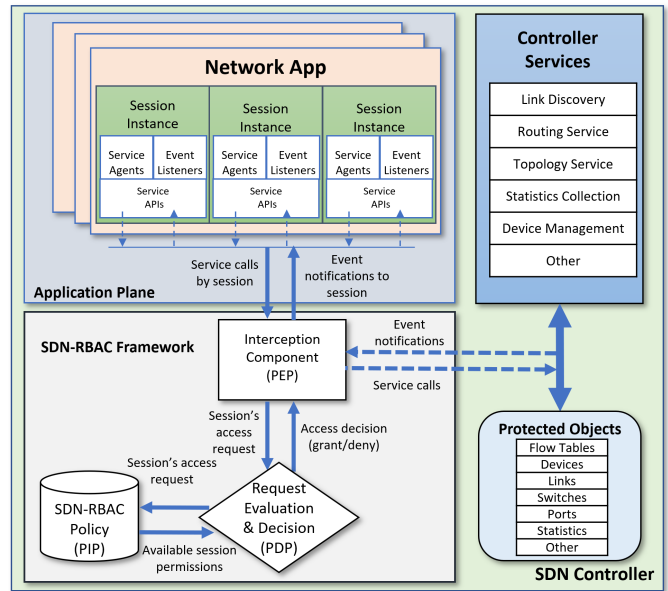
Network App

Session Instance
Service Agents
Event Listeners
Service APIs

Session Instance
Service Agents
Event Listeners
Service APIs

Session Instance
Service Agents
Event Listeners
Service APIs

Service calls by session

Event notifications to session

Application Plane

Controller Services

Link Discovery
Routing Service
Topology Service
Statistics Collection
Device Management
Other

SDN-RBAC Framework

Interception Component (PEP)

Event notifications

Service calls

Session's access request

Access decision (grant/deny)

Session's access request

SDN-RBAC Policy (PIP)

Request Evaluation & Decision (PDP)

Available session permissions

Protected Objects

Flow Tables
Devices
Links
Switches
Ports
Statistics
Other

SDN Controller